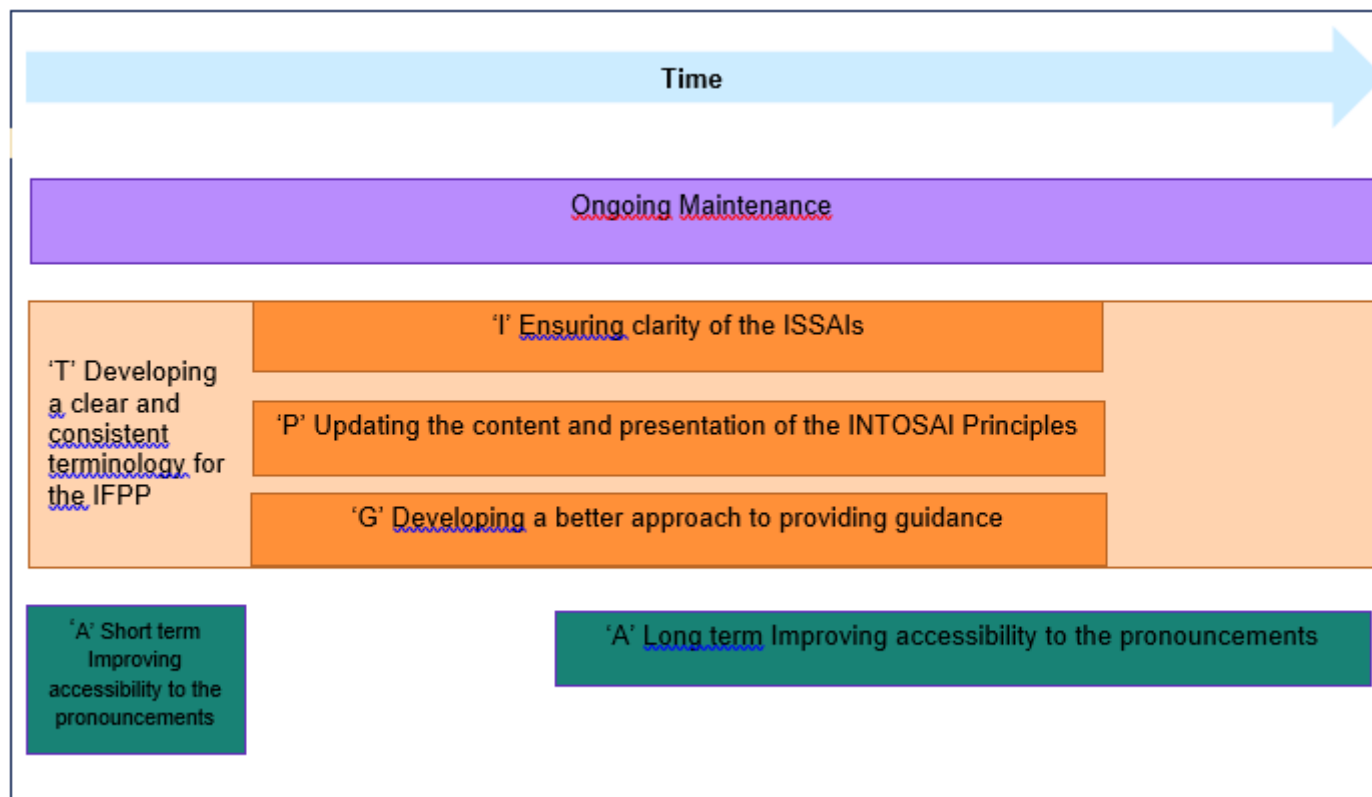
Time

Ongoing Maintenance

'T' Developing a clear and consistent terminology for the IFPP

'I' Ensuring clarity of the ISSAIs

'P' Updating the content and presentation of the INTOSAI Principles

'G' Developing a better approach to providing guidance

'A' Short term Improving accessibility to the pronouncements

'A' Long term Improving accessibility to the pronouncements